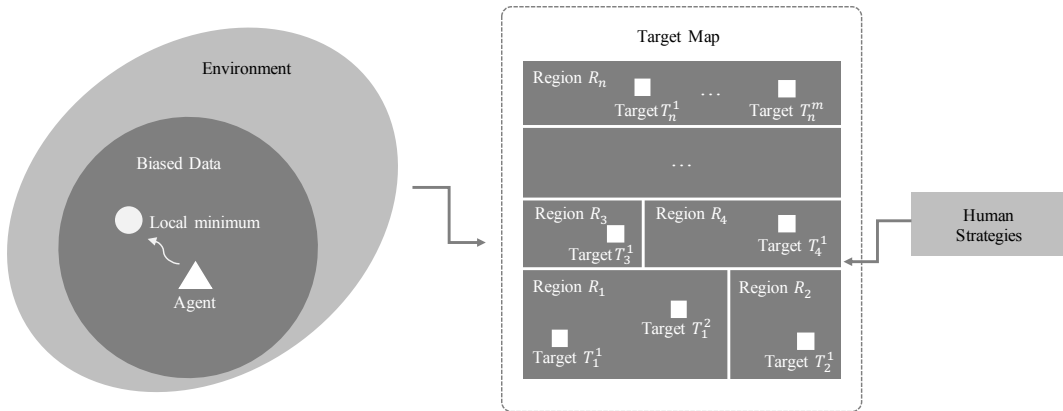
Environment

Biased Data

Local minimum

Agent

Target Map

Region $R_n$

Target $T_n^1$ . . . Target $T_n^m$

. . .

Region $R_3$

Target $T_3^1$

Region $R_4$

Target $T_4^1$

Region $R_1$

Target $T_1^2$

Target $T_1^1$

Region $R_2$

Target $T_2^1$

Human Strategies